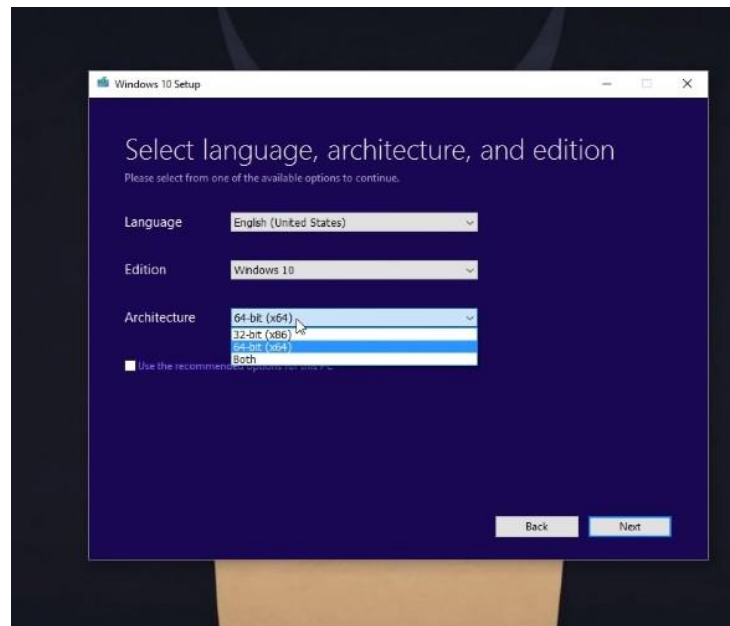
Windows 10 Setup

Select language, architecture, and edition

Please select from one of the available options to continue.

Language English (United States)

Edition Windows 10

Architecture 64-bit (x64)

32-bit (x86)
64-bit (x64)
Both

Use the recommend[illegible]

Back Next